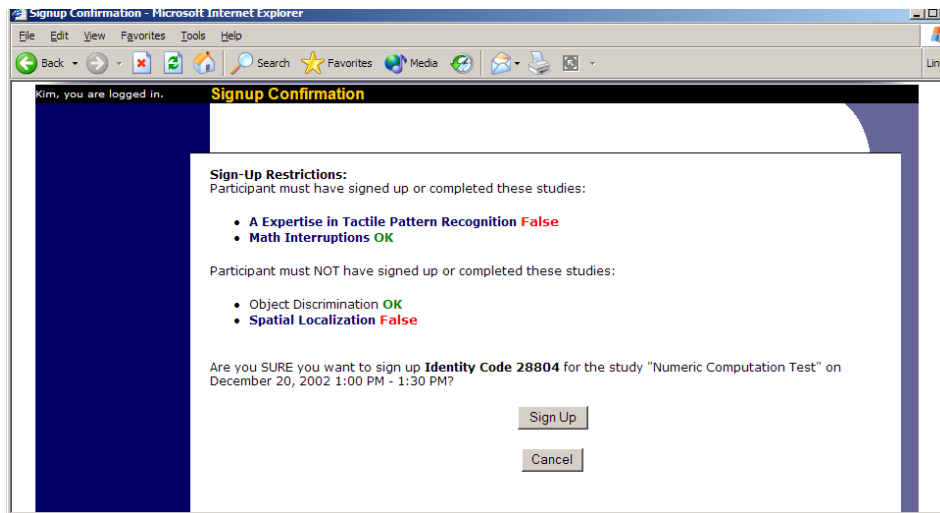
Signup Confirmation - Microsoft Internet Explorer

File Edit View Favorites Tools Help

Back Search Favorites Media

Lin

Kim, you are logged in. Signup Confirmation

**Sign-Up Restrictions:**
Participant must have signed up or completed these studies:

- A Expertise in Tactile Pattern Recognition False
- Math Interruptions OK

Participant must NOT have signed up or completed these studies:

- Object Discrimination OK
- Spatial Localization False

Are you SURE you want to sign up **Identity Code 28804** for the study "Numeric Computation Test" on December 20, 2002 1:00 PM - 1:30 PM?

Sign Up

Cancel